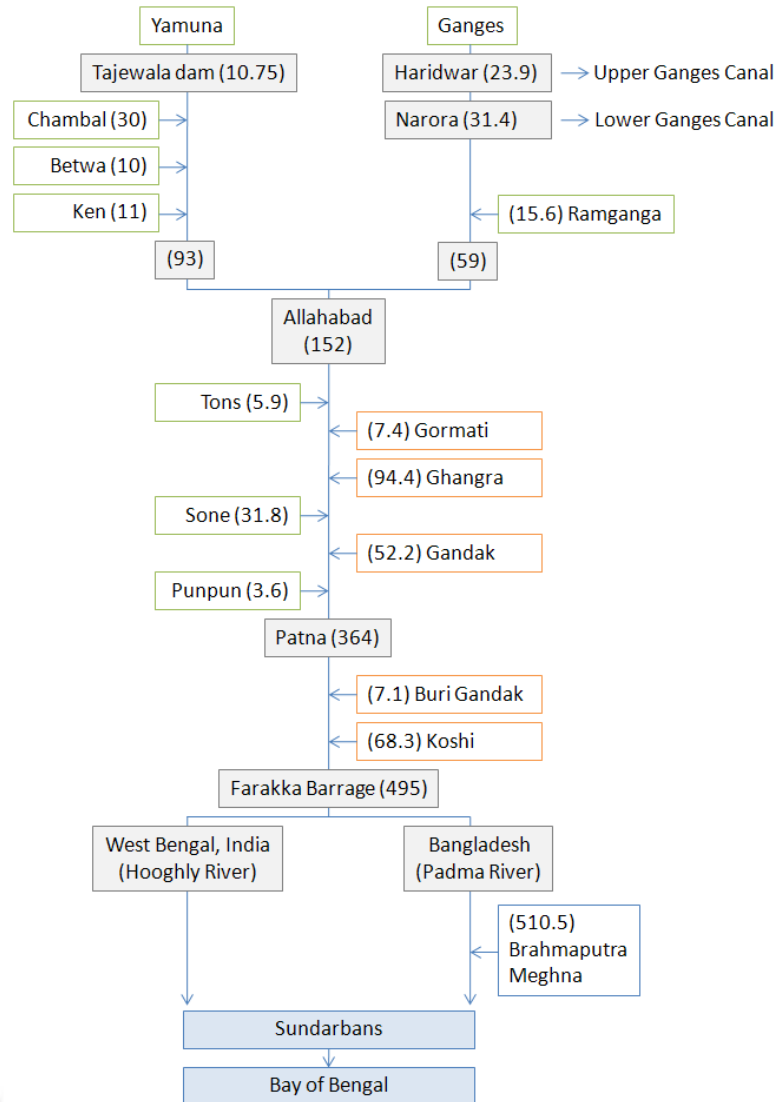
Yamuna

Ganges

Tajewala dam (10.75)

Haridwar (23.9)

Upper Ganges Canal

Chambal (30)

Narora (31.4)

Lower Ganges Canal

Betwa (10)

Ken (11)

(15.6) Ramganga

(93)

(59)

Allahabad (152)

Tons (5.9)

(7.4) Gormati

(94.4) Ghangra

Sone (31.8)

(52.2) Gandak

Punpun (3.6)

Patna (364)

(7.1) Buri Gandak

(68.3) Koshi

Farakka Barrage (495)

West Bengal, India (Hooghly River)

Bangladesh (Padma River)

(510.5) Brahmaputra Meghna

Sundarbans

Bay of Bengal